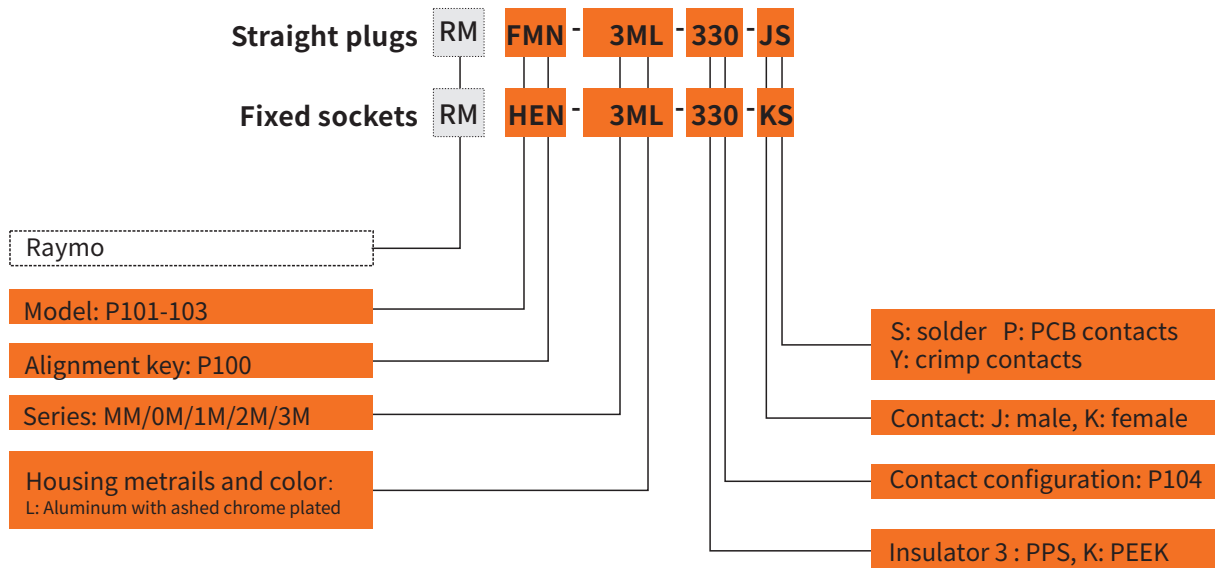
Straight plugs RM FMN - 3ML - 330 - JS

Fixed sockets RM HEN - 3ML - 330 - KS

Raymo

Model: P101-103

Alignment key: P100

Series: MM/0M/1M/2M/3M

Housing metrails and color:
L: Aluminum with ashed chrome plated

S: solder P: PCB contacts
Y: crimp contacts

Contact: J: male, K: female

Contact configuration: P104

Insulator 3 : PPS, K: PEEK